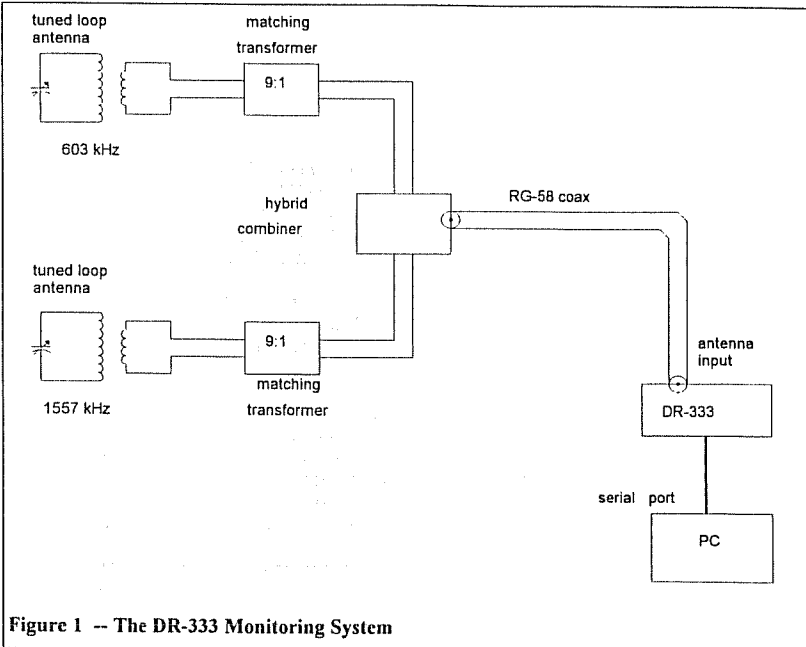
tuned loop antenna

matching transformer

9:1

603 kHz

hybrid combiner

RG-58 coax

tuned loop antenna

9:1

antenna input

1557 kHz

matching transformer

DR-333

serial port

PC

Figure 1 -- The DR-333 Monitoring System